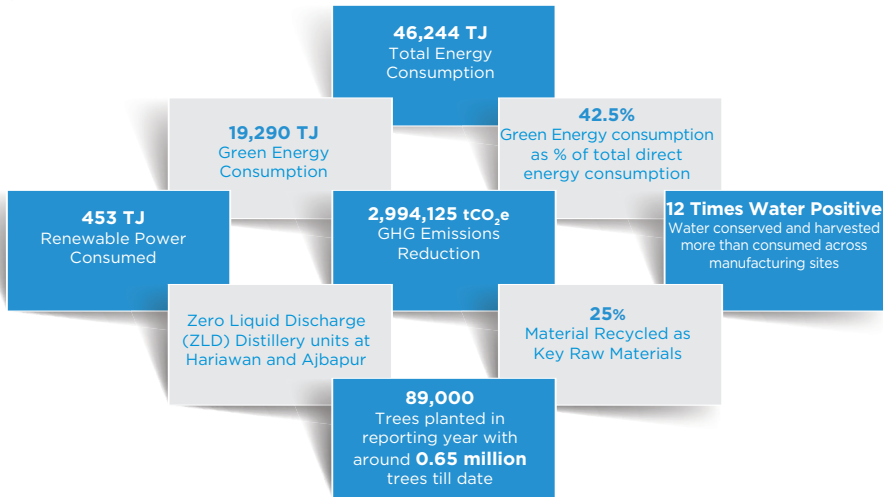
46,244 TJ
Total Energy Consumption

19,290 TJ
Green Energy Consumption

42.5%
Green Energy consumption as % of total direct energy consumption

453 TJ
Renewable Power Consumed

2,994,125 $tCO_2e$
GHG Emissions Reduction

12 Times Water Positive
Water conserved and harvested more than consumed across manufacturing sites

Zero Liquid Discharge (ZLD) Distillery units at Hariawan and Ajbapur

25%
Material Recycled as Key Raw Materials

89,000
Trees planted in reporting year with around 0.65 million trees till date